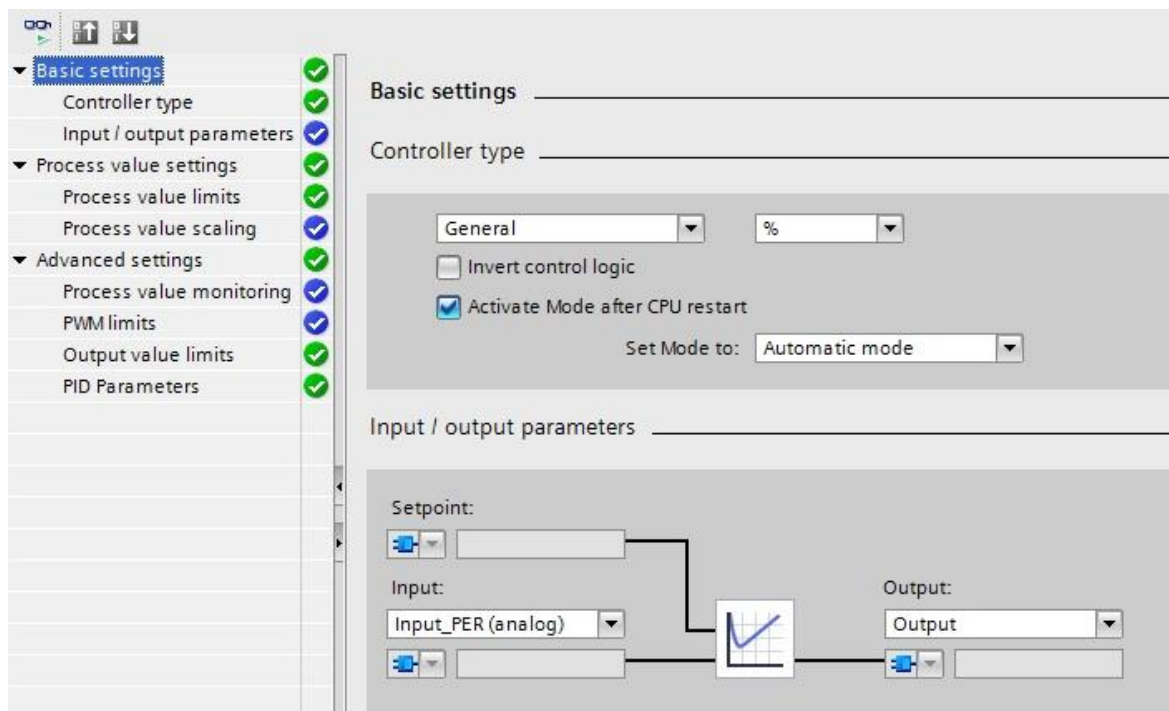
Basic settings
Controller type
Input / output parameters
Process value settings
Process value limits
Process value scaling
Advanced settings
Process value monitoring
PWM limits
Output value limits
PID Parameters

Basic settings

Controller type

General
%
Invert control logic
Activate Mode after CPU restart
Set Mode to: Automatic mode

Input / output parameters

Setpoint:
Input:
Input_PER (analog)
Output:
Output